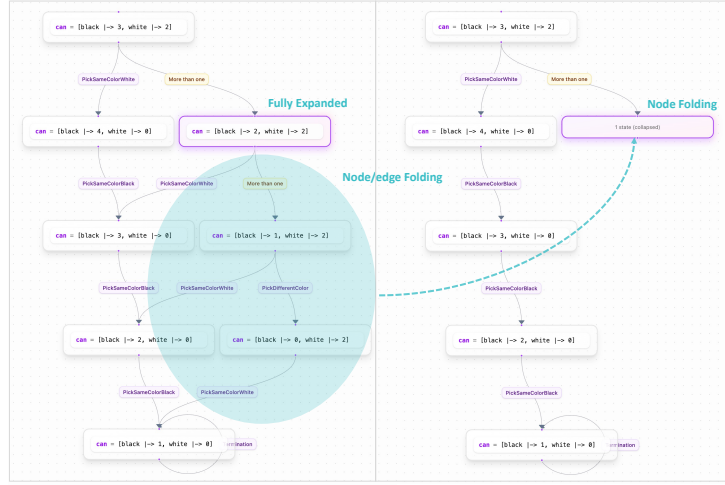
can = [black |-> 3, white |-> 2]

PickSameColorWhite

More than one

Fully Expanded

can = [black |-> 4, white |-> 0]

can = [black |-> 2, white |-> 2]

Node/edge Folding

PickSameColorBlack

PickSameColorWhite

More than one

can = [black |-> 3, white |-> 0]

can = [black |-> 1, white |-> 2]

PickSameColorBlack

PickSameColorWhite

PickDifferentColor

can = [black |-> 2, white |-> 0]

can = [black |-> 0, white |-> 2]

PickSameColorBlack

PickSameColorWhite

can = [black |-> 1, white |-> 0]

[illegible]rmination

can = [black |-> 3, white |-> 2]

PickSameColorWhite

More than one

Node Folding

can = [black |-> 4, white |-> 0]

1 state (collapsed)

PickSameColorBlack

can = [black |-> 3, white |-> 0]

PickSameColorBlack

can = [black |-> 2, white |-> 0]

PickSameColorBlack

can = [black |-> 1, white |-> 0]

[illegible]rmination